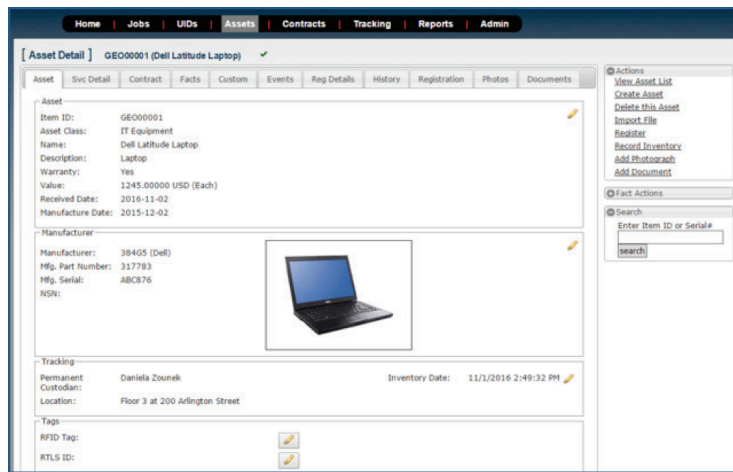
Home | Jobs | UIDs | Assets | Contracts | Tracking | Reports | Admin

[ Asset Detail ] GEO00001 (Dell Latitude Laptop) ✔

Asset | Svc Detail | Contract | Facts | Custom | Events | Reg Details | History | Registration | Photos | Documents

Asset
Item ID: GEO00001
Asset Class: IT Equipment
Name: Dell Latitude Laptop
Description: Laptop
Warranty: Yes
Value: 1245.00000 USD (Each)
Received Date: 2016-11-02
Manufacture Date: 2015-12-02

Manufacturer
Manufacturer: 384G5 (Dell)
Mfg. Part Number: 317783
Mfg. Serial: ABC876
NSN:

Tracking
Permanent Custodian: Daniela Zounek
Inventory Date: 11/1/2016 2:49:32 PM
Location: Floor 3 at 200 Arlington Street

Tags
RFID Tag:
RTLS ID:

Actions
View Asset List
Create Asset
Delete this Asset
Import File
Register
Record Inventory
Add Photograph
Add Document

Fact Actions

Search
Enter Item ID or Serial#
search